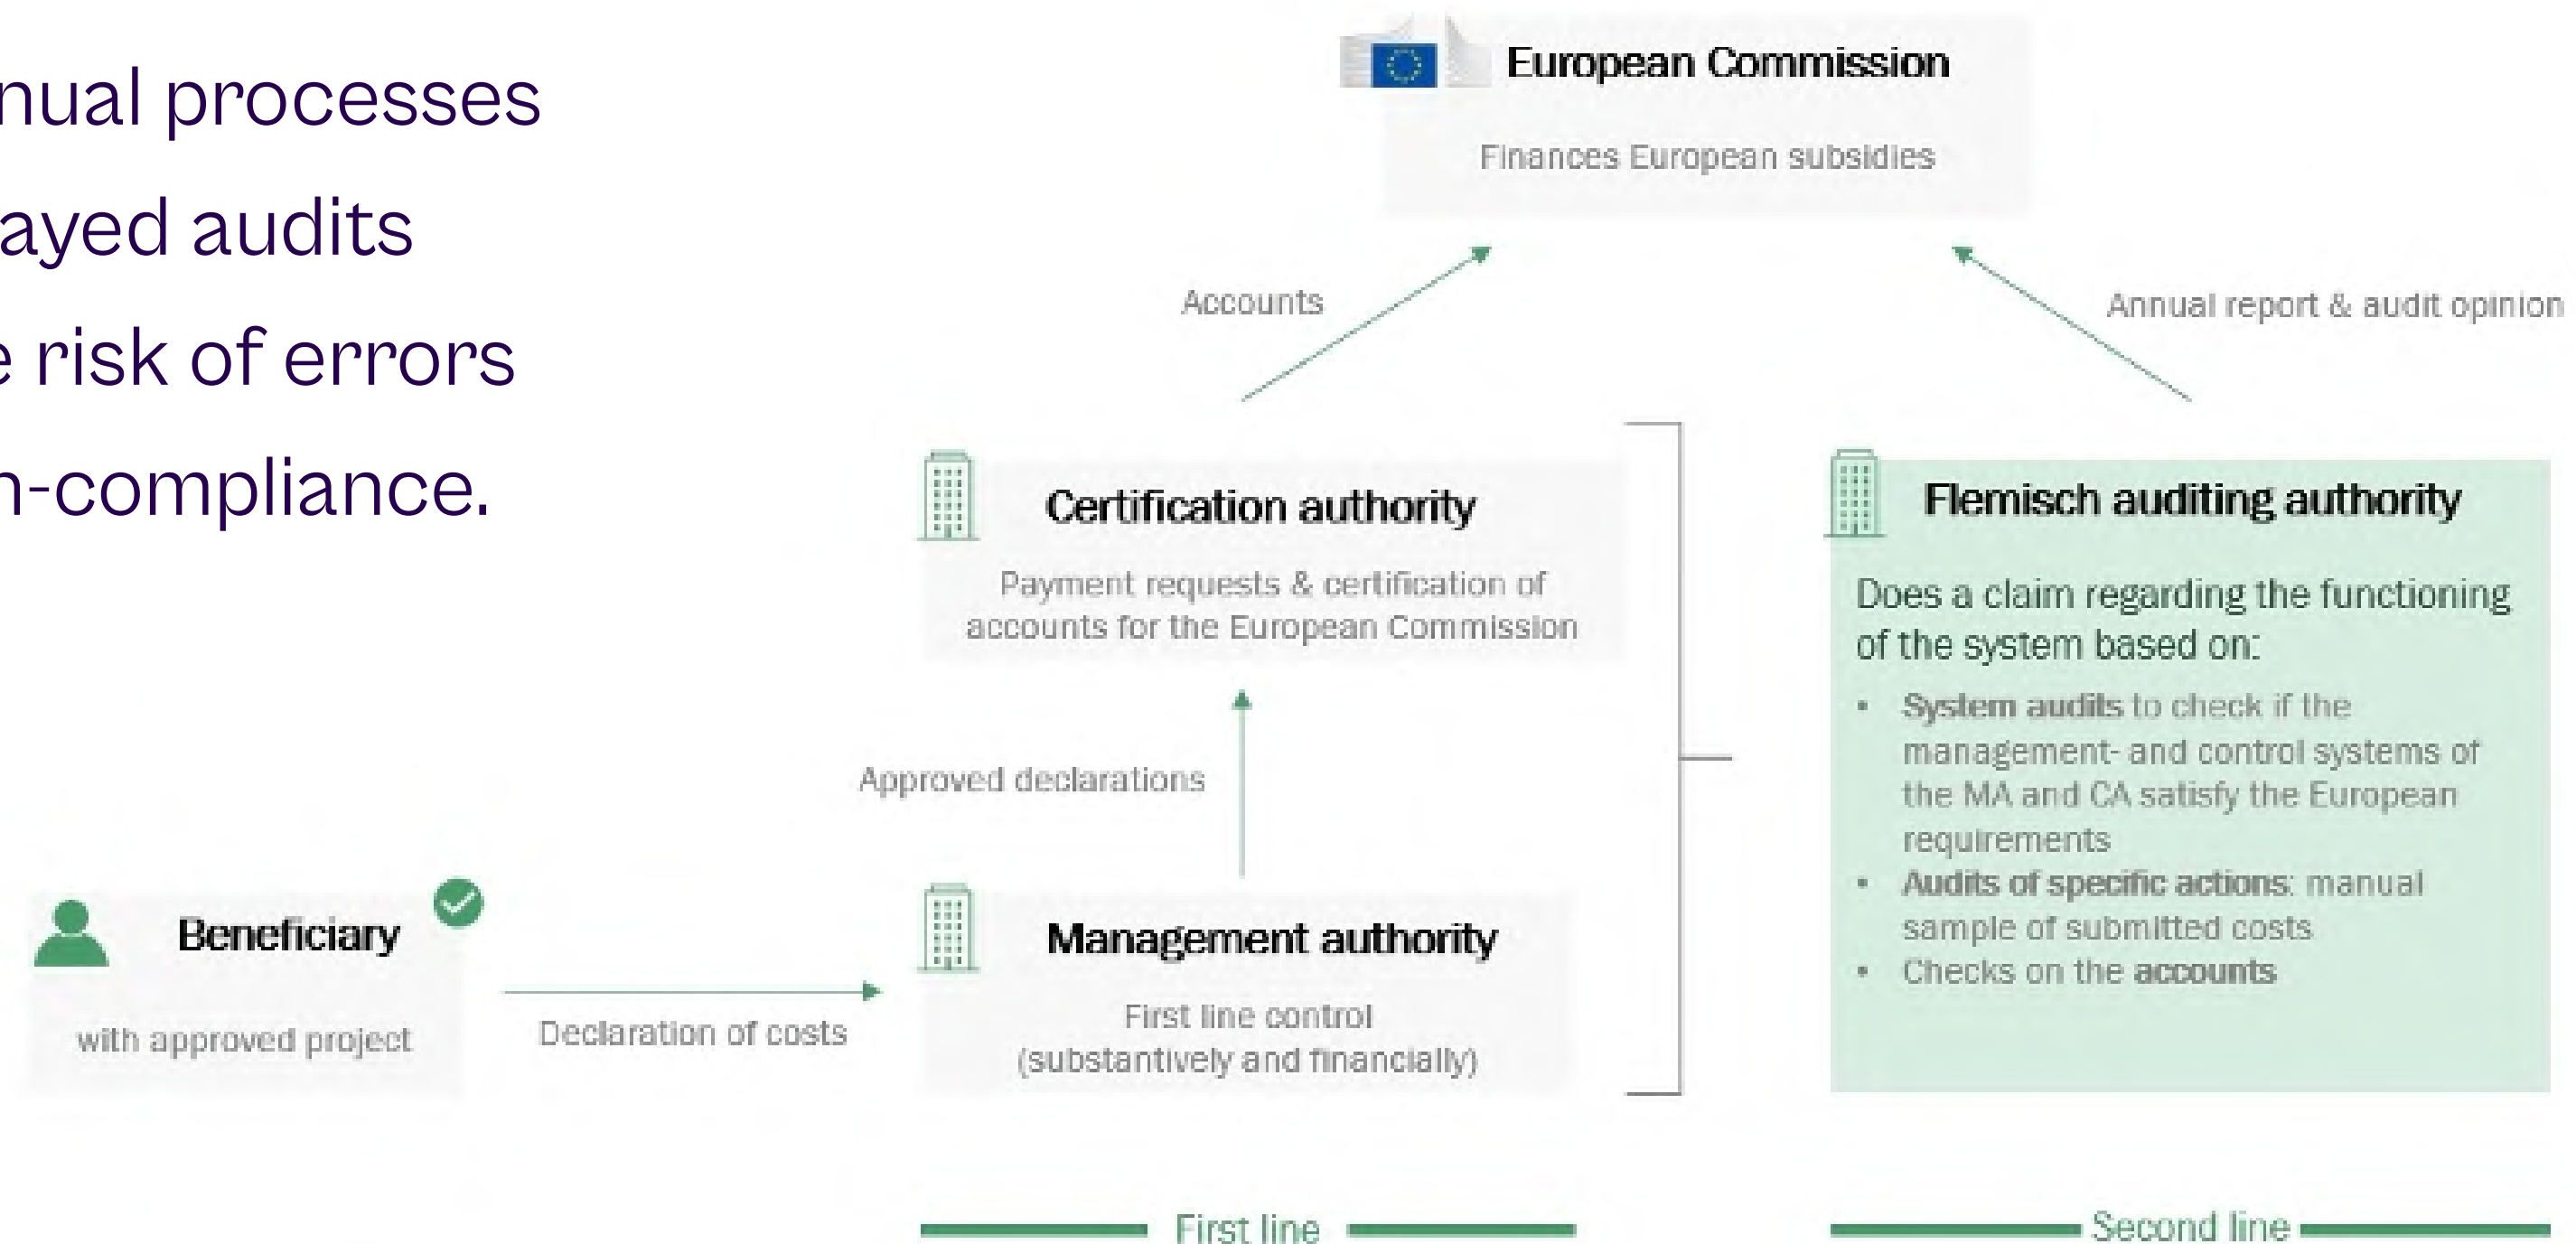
nual processes
ayed audits
e risk of errors
n-compliance.

European Commission

Finances European subsidies

Accounts

Annual report & audit opinion

Certification authority

Payment requests & certification of accounts for the European Commission

Flemisch auditing authority

Does a claim regarding the functioning of the system based on:

- System audits to check if the management- and control systems of the MA and CA satisfy the European requirements
- Audits of specific actions: manual sample of submitted costs
- Checks on the accounts

Approved declarations

Beneficiary

with approved project

Declaration of costs

Management authority

First line control (substantively and financially)

First line

Second line